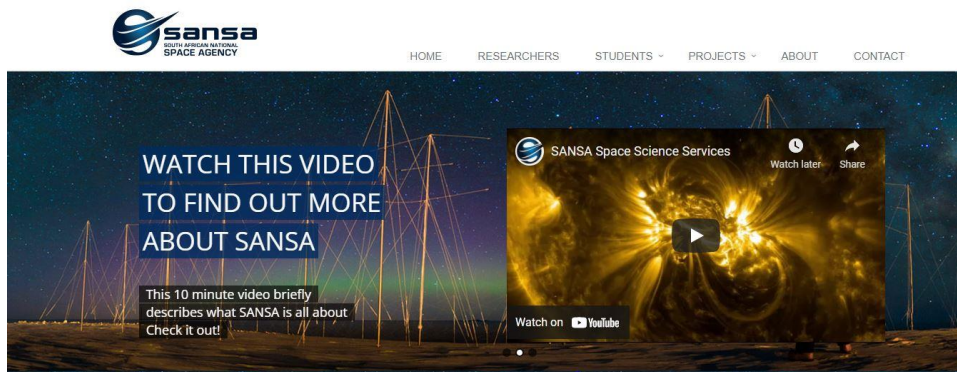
sansa
SOUTH AFRICAN NATIONAL
SPACE AGENCY

HOME RESEARCHERS STUDENTS PROJECTS ABOUT CONTACT

WATCH THIS VIDEO TO FIND OUT MORE ABOUT SANSA

This 10 minute video briefly describes what SANSA is all about Check it out!

SANSA Space Science Services

Watch later

Share

Watch on YouTube